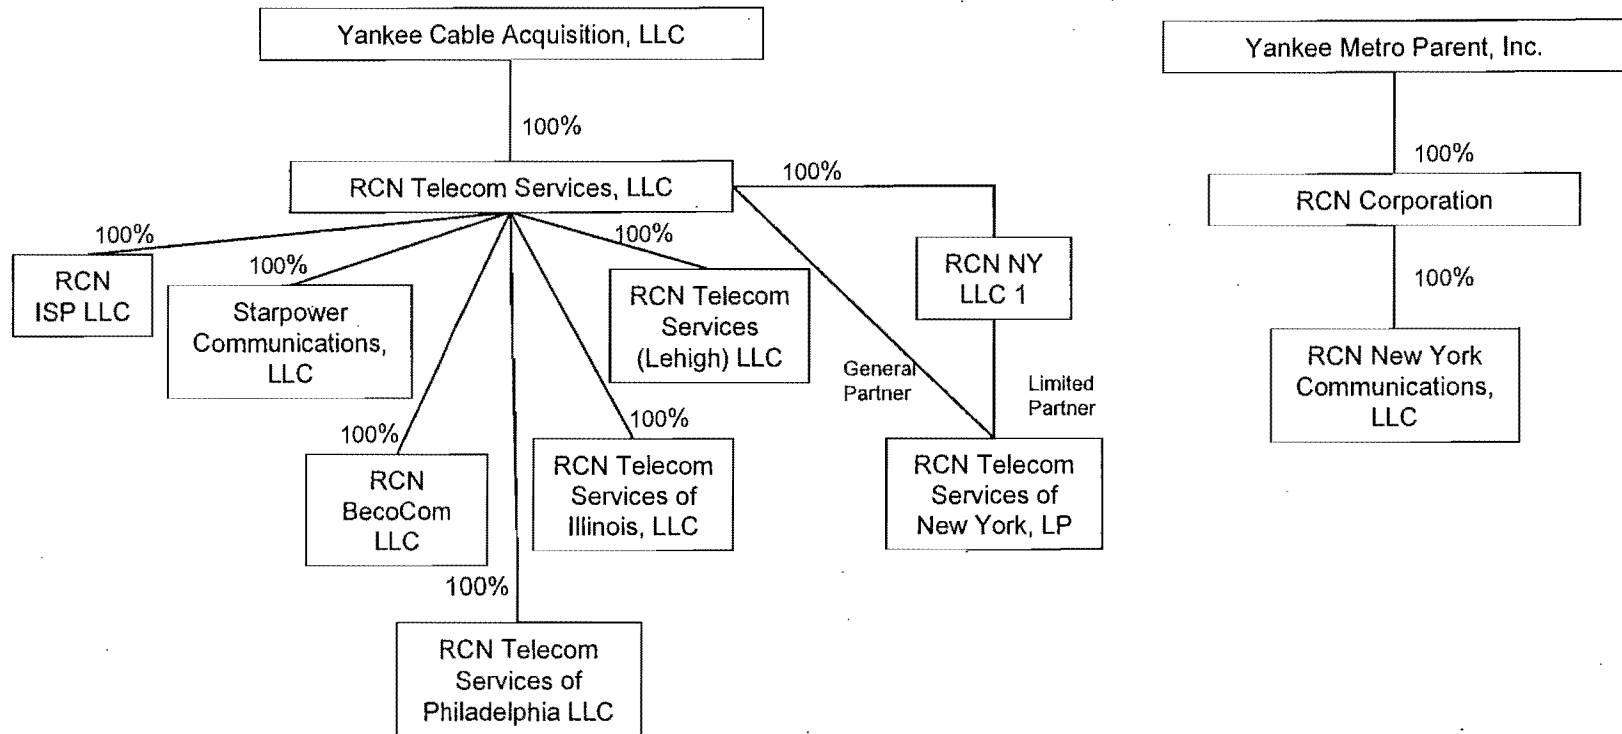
Yankee Cable Acquisition, LLC

100%

RCN Telecom Services, LLC

100%

RCN NY LLC 1

100%

RCN ISP LLC

100%

Starpower Communications, LLC

100%

RCN Telecom Services (Lehigh) LLC

General Partner

Limited Partner

100%

RCN BecoCom LLC

100%

RCN Telecom Services of Illinois, LLC

RCN Telecom Services of New York, LP

100%

RCN Telecom Services of Philadelphia LLC

Yankee Metro Parent, Inc.

100%

RCN Corporation

100%

RCN New York Communications, LLC